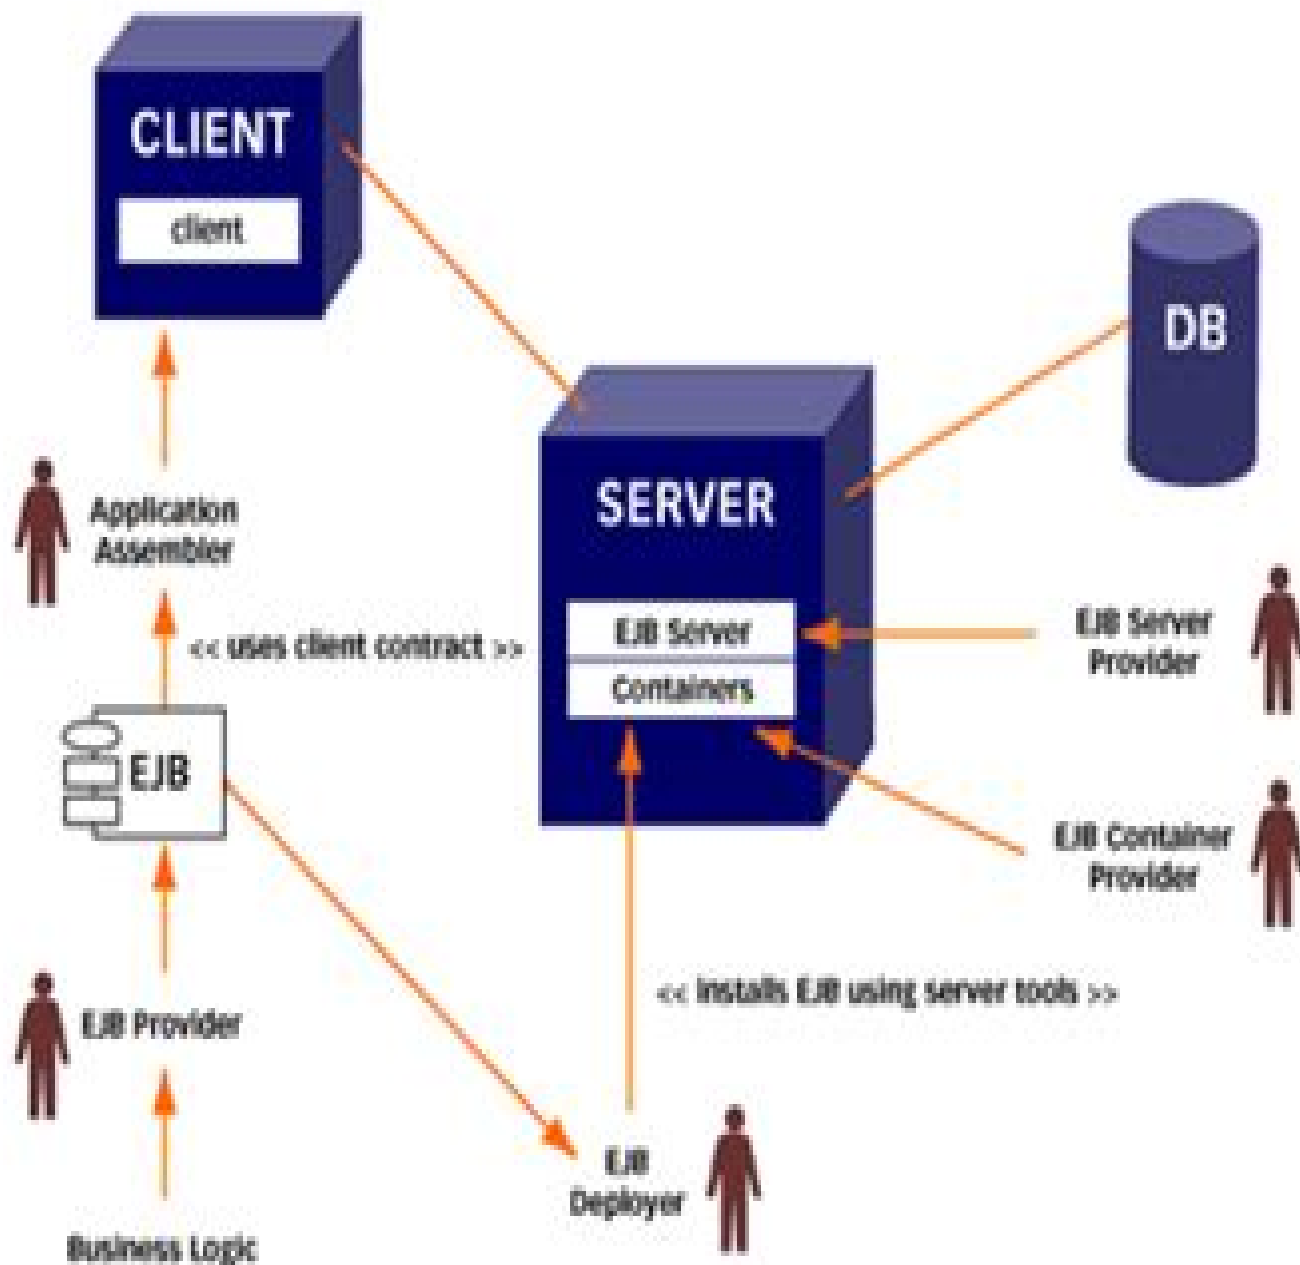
CLIENT

client

DB

SERVER

Application Assembler

<< uses client contract >>

EJB Server

Containers

EJB Server Provider

EJB

EJB Container Provider

<< installs EJB using server tools >>

EJB Provider

EJB Deployer

Business Logic